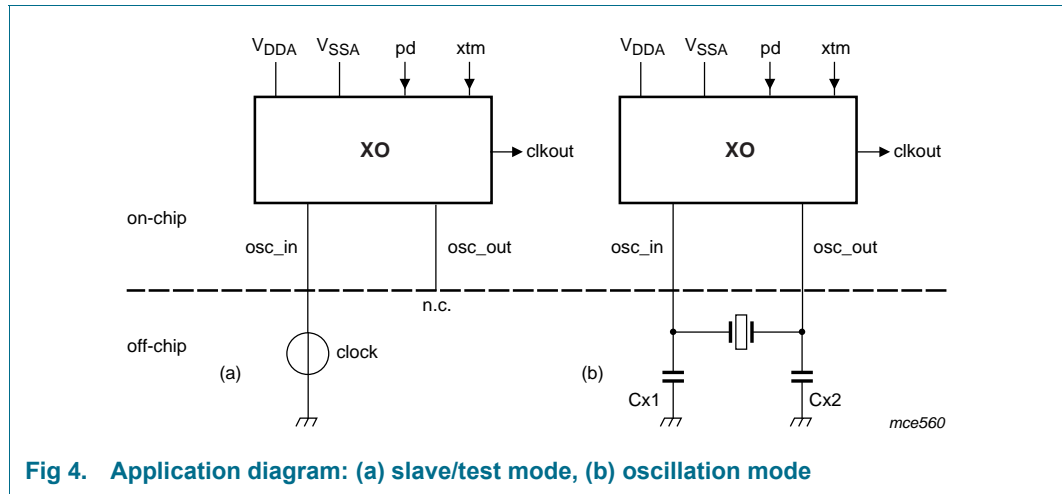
$V_{DDA}$ $V_{SSA}$ pd xtm

XO

clkout

on-chip

osc_in

osc_out

n.c.

off-chip

clock

(a)

$V_{DDA}$ $V_{SSA}$ pd xtm

XO

clkout

osc_in

osc_out

(b)

Cx1

Cx2

mce560

Fig 4. Application diagram: (a) slave/test mode, (b) oscillation mode